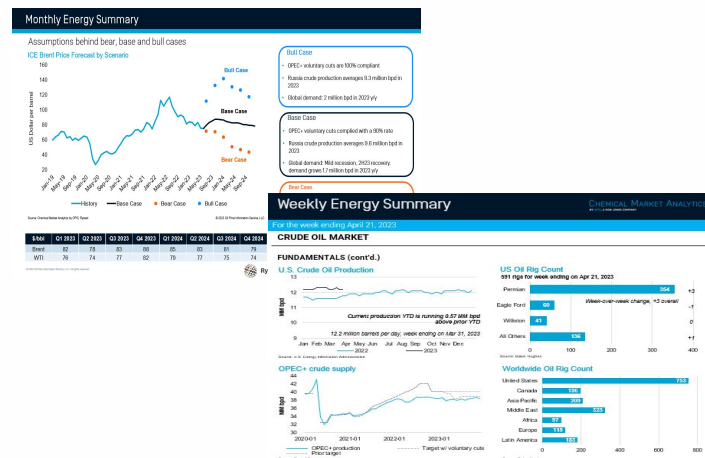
Monthly Energy Summary

Assumptions behind bear, base and bull cases

ICE Brent Price Forecast by Scenario

160
140
120
100
80
60
40
20
0

US Dollar per barrel

Jan-19 May-19 Sep-19 Jan-20 May-20 Sep-20 Jan-21 May-21 Sep-21 Jan-22 May-22 Sep-22 Jan-23 May-23 Sep-23 Jan-24 May-24 Sep-24

Bull Case
Base Case
Bear Case

History — Base Case — Bear Case — Bull Case

Source: Chemical Market Analytics by OPIS; Bloomberg

© 2023 Oil Price Information Service, LLC

Bull Case

OPEC+ voluntary cuts are 100% compliant

Russia crude production averages 9.3 million bpd in 2023

Global demand: 2 million bpd in 2023 y/y

Base Case

OPEC+ voluntary cuts complied with a 90% rate

Russia crude production averages 9.6 million bpd in 2023

Global demand: Mild recession, 2H23 recovery; demand grows 1.7 million bpd in 2023 y/y

Bear Case

| $/bbl | Q1 2023 | Q2 2023 | Q3 2023 | Q4 2023 | Q1 2024 | Q2 2024 | Q3 2024 | Q4 2024 |
|---|---|---|---|---|---|---|---|---|
| Brent | 82 | 78 | 83 | 88 | 85 | 83 | 81 | 79 |
| WTI | 76 | 74 | 77 | 82 | 79 | 77 | 75 | 74 |

© 2023 Oil Price Information Service, LLC. All rights reserved.

Weekly Energy Summary

CHEMICAL MARKET ANALYTICS

For the week ending April 21, 2023

CRUDE OIL MARKET

FUNDAMENTALS (cont'd.)

U.S. Crude Oil Production

13
12
11
10
9

MM bpd

Current production YTD is running 0.57 MM bpd above prior YTD

12.2 million barrels per day, week ending on Mar 31, 2023

Jan Feb Mar Apr May Jun Jul Aug Sep Oct Nov Dec

2022 2023

Source: U.S. Energy Information Administration

US Oil Rig Count
551 rigs for week ending on Apr 21, 2023

Permian 354 +3
Eagle Ford 60 -1
Williston 41 0
All Others 136 +1

Week-over-week change, +3 overall

0 100 200 300 400

Source: Baker Hughes

OPEC+ crude supply

44
42
40
38
36
34
32

MM bpd

2020-01 2021-01 2022-01 2023-01

OPEC+ production
Prior target
Target w/ voluntary cuts

Worldwide Oil Rig Count

United States 753
Canada 136
Asia-Pacific 209
Middle East 323
Africa 97
Europe 119
Latin America 182

0 200 400 600 800